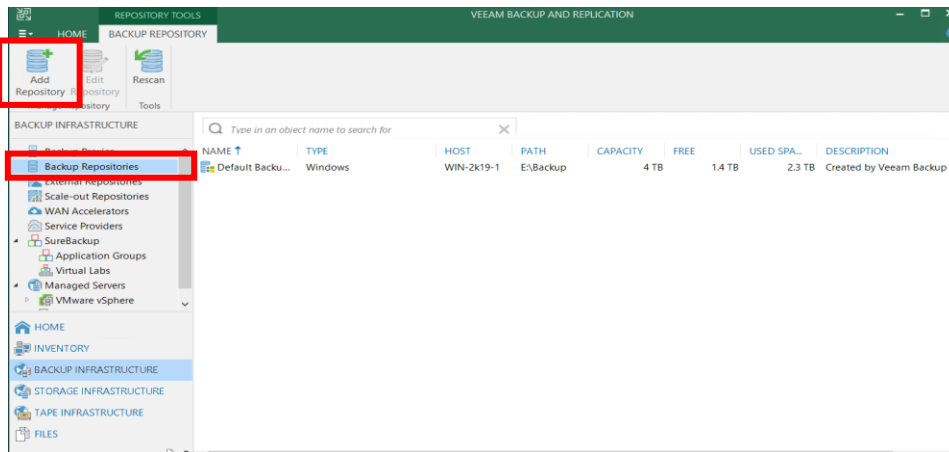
REPOSITORY TOOLS

VEEAM BACKUP AND REPLICATION

HOME BACKUP REPOSITORY

Add Repository

Edit Repository

Rescan

Manage Repository

Tools

BACKUP INFRASTRUCTURE

Backup Proxies

Backup Repositories

External Repositories

Scale-out Repositories

WAN Accelerators

Service Providers

SureBackup

Application Groups

Virtual Labs

Managed Servers

VMware vSphere

HOME

INVENTORY

BACKUP INFRASTRUCTURE

STORAGE INFRASTRUCTURE

TAPE INFRASTRUCTURE

FILES

Type in an object name to search for

| NAME ↑ | TYPE | HOST | PATH | CAPACITY | FREE | USED SPA... | DESCRIPTION |
|---|---|---|---|---|---|---|---|
| Default Backu... | Windows | WIN-2k19-1 | E:\Backup | 4 TB | 1.4 TB | 2.3 TB | Created by Veeam Backup |